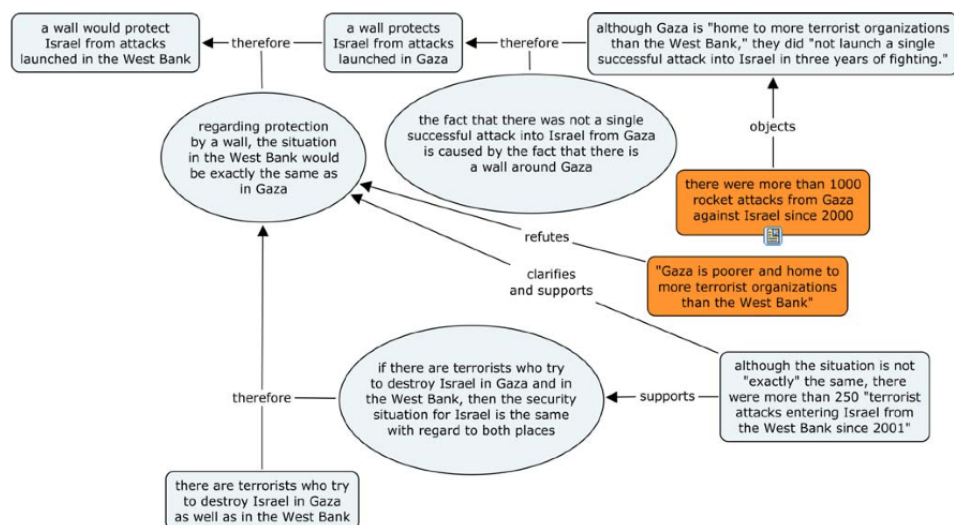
a wall would protect Israel from attacks launched in the West Bank

therefore

a wall protects Israel from attacks launched in Gaza

therefore

although Gaza is "home to more terrorist organizations than the West Bank," they did "not launch a single successful attack into Israel in three years of fighting."

regarding protection by a wall, the situation in the West Bank would be exactly the same as in Gaza

the fact that there was not a single successful attack into Israel from Gaza is caused by the fact that there is a wall around Gaza

objects

there were more than 1000 rocket attacks from Gaza against Israel since 2000

refutes

clarifies and supports

"Gaza is poorer and home to more terrorist organizations than the West Bank"

therefore

if there are terrorists who try to destroy Israel in Gaza and in the West Bank, then the security situation for Israel is the same with regard to both places

supports

although the situation is not "exactly" the same, there were more than 250 "terrorist attacks entering Israel from the West Bank since 2001"

there are terrorists who try to destroy Israel in Gaza as well as in the West Bank